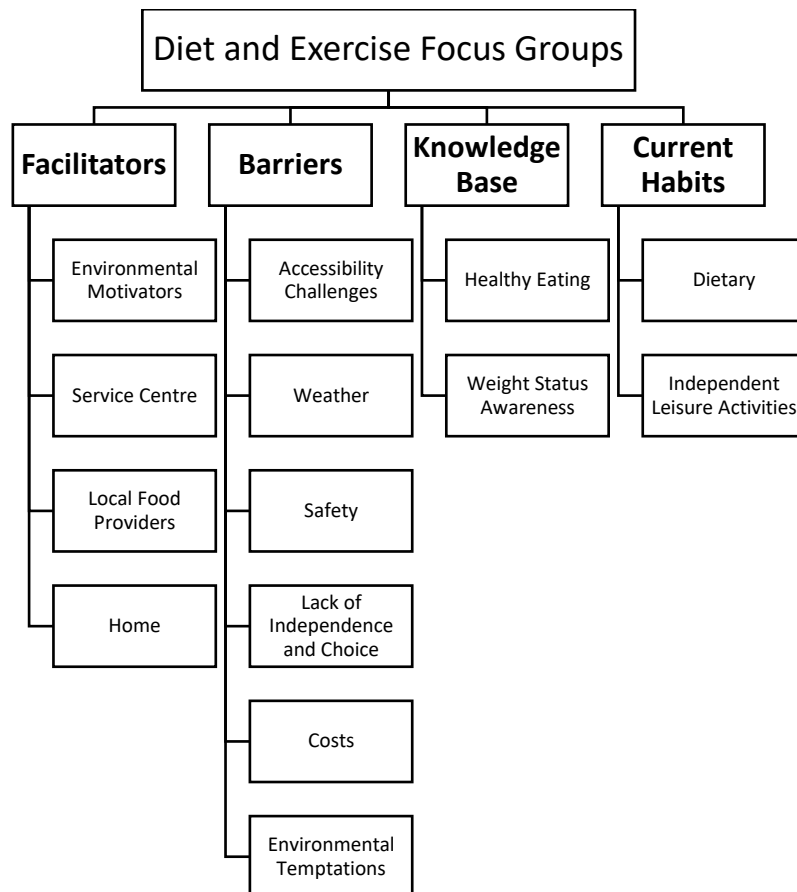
Diet and Exercise Focus Groups

Facilitators

Environmental Motivators

Service Centre

Local Food Providers

Home

Barriers

Accessibility Challenges

Weather

Safety

Lack of Independence and Choice

Costs

Environmental Temptations

Knowledge Base

Healthy Eating

Weight Status Awareness

Current Habits

Dietary

Independent Leisure Activities